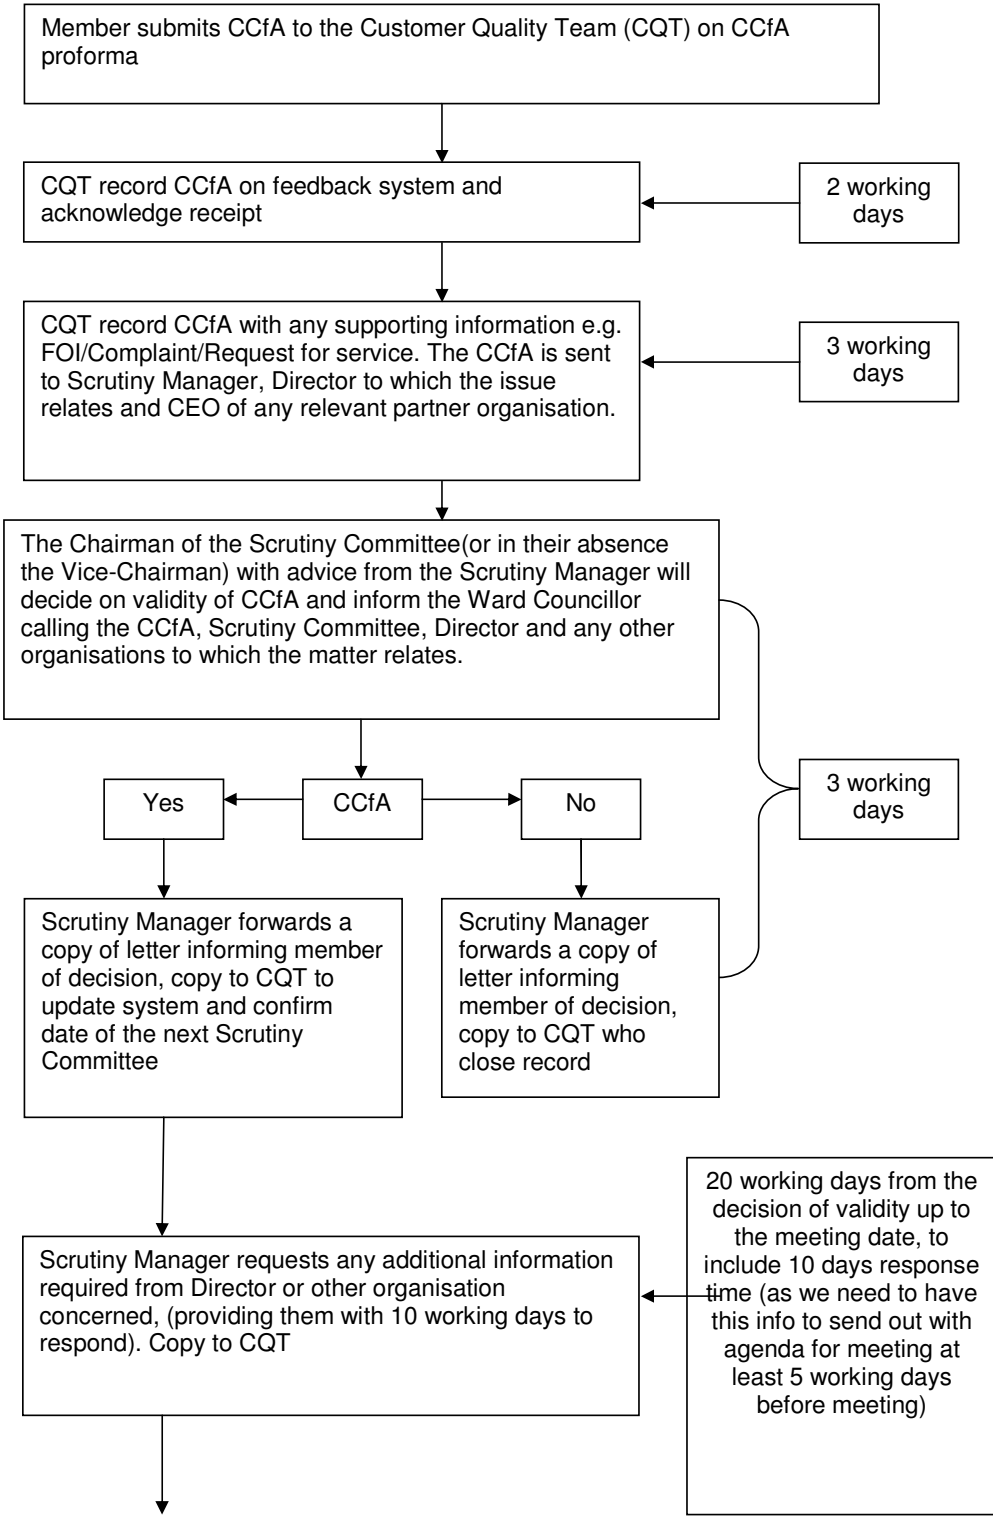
Member submits CCfA to the Customer Quality Team (CQT) on CCfA proforma

CQT record CCfA on feedback system and acknowledge receipt

2 working days

CQT record CCfA with any supporting information e.g. FOI/Complaint/Request for service. The CCfA is sent to Scrutiny Manager, Director to which the issue relates and CEO of any relevant partner organisation.

3 working days

The Chairman of the Scrutiny Committee(or in their absence the Vice-Chairman) with advice from the Scrutiny Manager will decide on validity of CCfA and inform the Ward Councillor calling the CCfA, Scrutiny Committee, Director and any other organisations to which the matter relates.

3 working days

Yes

CCfA

No

Scrutiny Manager forwards a copy of letter informing member of decision, copy to CQT to update system and confirm date of the next Scrutiny Committee

Scrutiny Manager forwards a copy of letter informing member of decision, copy to CQT who close record

20 working days from the decision of validity up to the meeting date, to include 10 days response time (as we need to have this info to send out with agenda for meeting at least 5 working days before meeting)

Scrutiny Manager requests any additional information required from Director or other organisation concerned, (providing them with 10 working days to respond). Copy to CQT